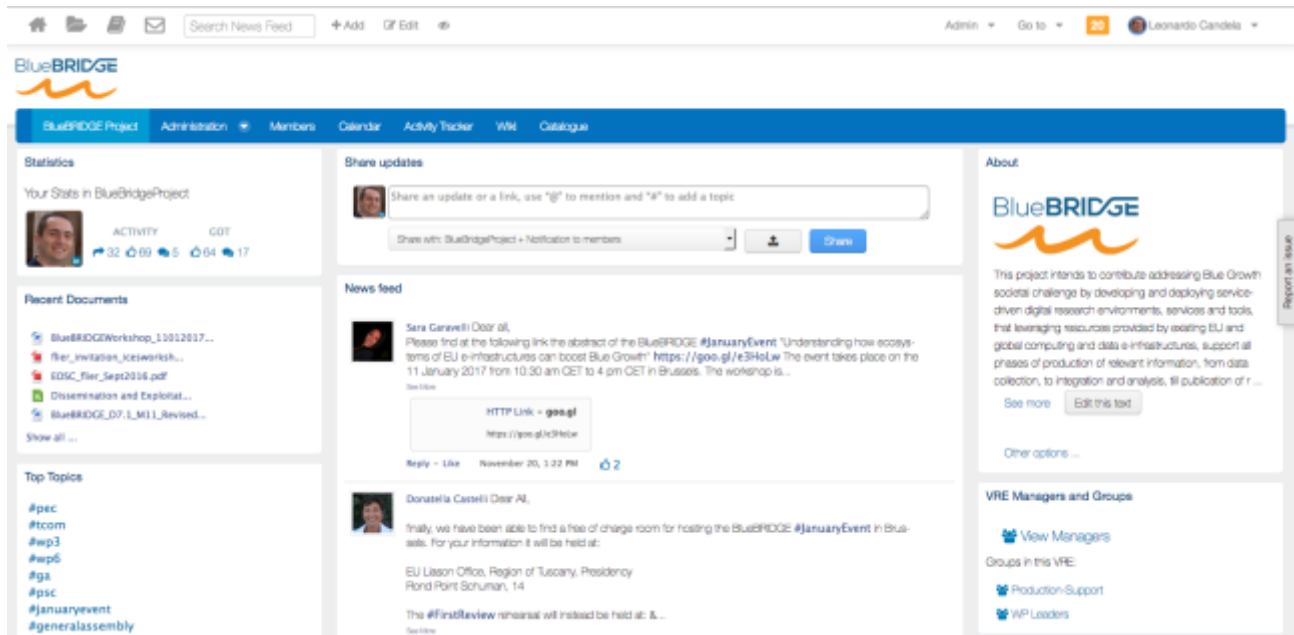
Search News Feed + Add Edit

Admin Go to 20 Leonardo Candela

BlueBRIDGE

BlueBRIDGE Project Administration Members Calendar Activity Tracker Wiki Catalogue

Statistics

Your Stats in BlueBridgeProject

ACTIVITY GOT

32 69 5 64 17

Recent Documents

BlueBRIDGEWorkshop_11012017...
flier_invitation_icesworksh...
EOSC_flier_Sept2016.pdf
Dissemination and Exploitat...
BlueBRIDGE_D7.1_M11_Revised...

Show all ...

Top Topics

#pec
#tcom
#wp3
#wp6
#ga
#psc
#januaryevent
#generalassembly

Share updates

Share an update or a link, use "@" to mention and "#" to add a topic

Share with: BlueBridgeProject + Notification to members

Share

News feed

Sara Garavelli Dear all,
Please find at the following link the abstract of the BlueBRIDGE #JanuaryEvent "Understanding how ecosystems of EU e-infrastructures can boost Blue Growth" https://goo.gl/e3HoLw The event takes place on the 11 January 2017 from 10:30 am CET to 4 pm CET in Brussels. The workshop is...

See More

HTTP Link - goo.gl
https://goo.gl/e3HoLw

Reply - Like November 20, 1:22 PM 2

Donatella Castelli Dear All,

finally, we have been able to find a free of charge room for hosting the BlueBRIDGE #JanuaryEvent in Brussels. For your information it will be held at:

EU Liason Office, Region of Tuscany, Presidency
Rond Point Schuman, 14

The #FirstReview rehearsal will instead be held at: & ...

See More

About

BlueBRIDGE

This project intends to contribute addressing Blue Growth societal challenge by developing and deploying service-driven digital research environments, services and tools, that leveraging resources provided by existing EU and global computing and data e-infrastructures, support all phases of production of relevant information, from data collection, to integration and analysis, till publication of r ...

See more Edit this text

Other options ...

VRE Managers and Groups

View Managers

Groups in this VRE:

Production-Support

WP Leaders

Report an issue